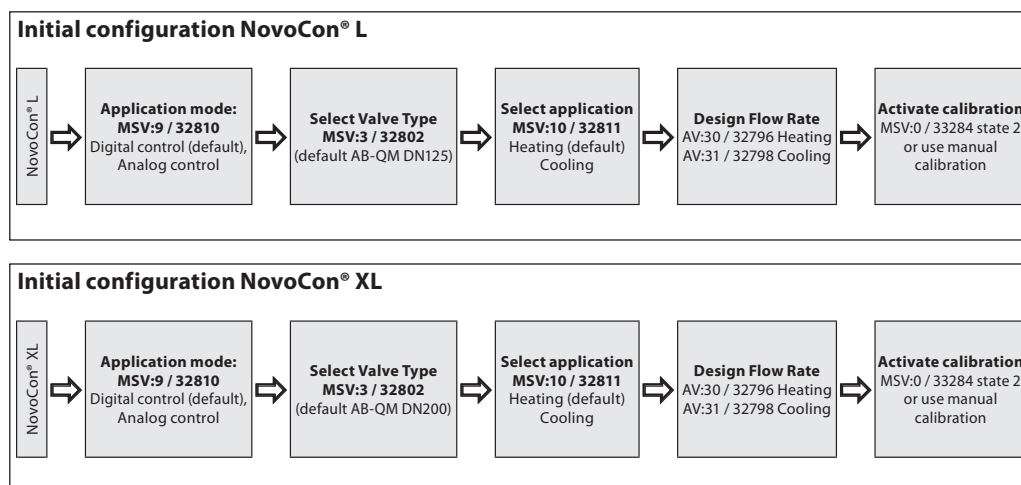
**Initial configuration NovoCon® L**

NovoCon® L

**Application mode: MSV:9 / 32810**
Digital control (default), Analog control

**Select Valve Type MSV:3 / 32802**
(default AB-QM DN125)

**Select application MSV:10 / 32811**
Heating (default)
Cooling

**Design Flow Rate**
AV:30 / 32796 Heating
AV:31 / 32798 Cooling

**Activate calibration**
MSV:0 / 33284 state 2
or use manual calibration

**Initial configuration NovoCon® XL**

NovoCon® XL

**Application mode: MSV:9 / 32810**
Digital control (default), Analog control

**Select Valve Type MSV:3 / 32802**
(default AB-QM DN200)

**Select application MSV:10 / 32811**
Heating (default)
Cooling

**Design Flow Rate**
AV:30 / 32796 Heating
AV:31 / 32798 Cooling

**Activate calibration**
MSV:0 / 33284 state 2
or use manual calibration